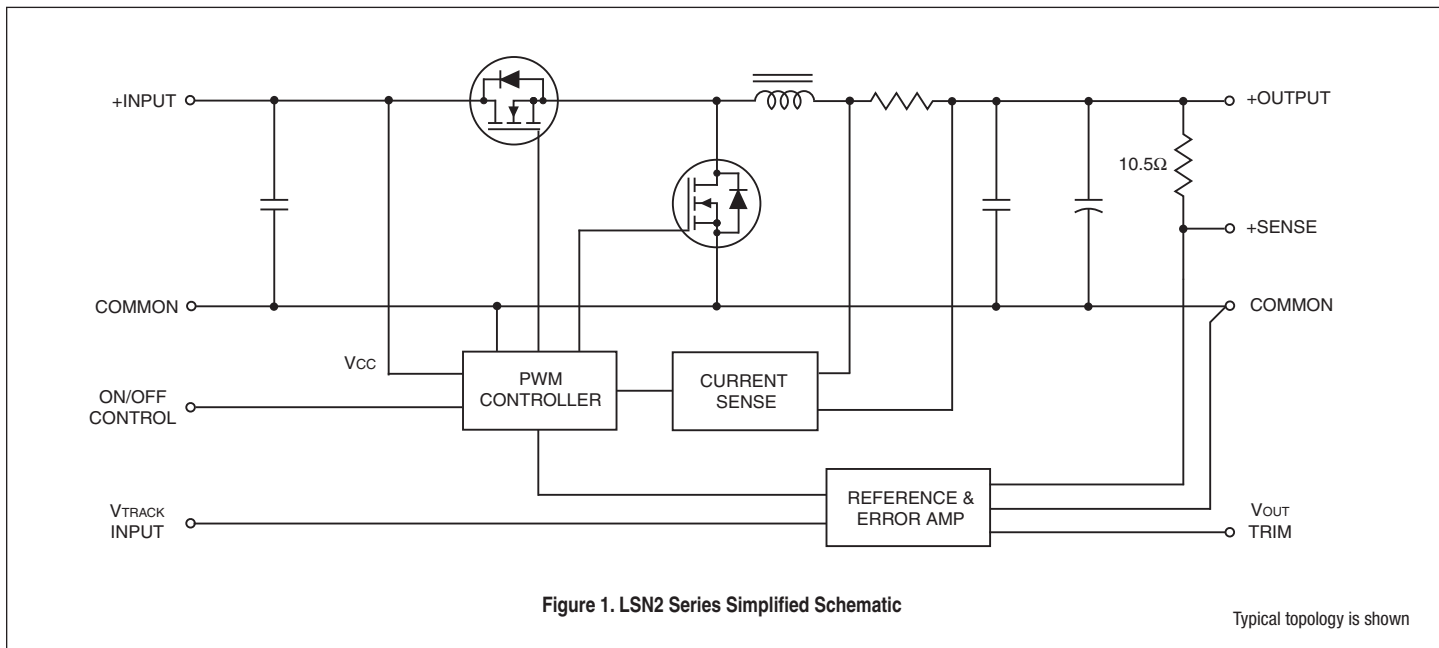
+INPUT

+OUTPUT

10.5Ω

+SENSE

COMMON

COMMON

VCC

PWM CONTROLLER

CURRENT SENSE

ON/OFF CONTROL

VTRACK INPUT

REFERENCE & ERROR AMP

VOUT TRIM

Figure 1. LSN2 Series Simplified Schematic

Typical topology is shown